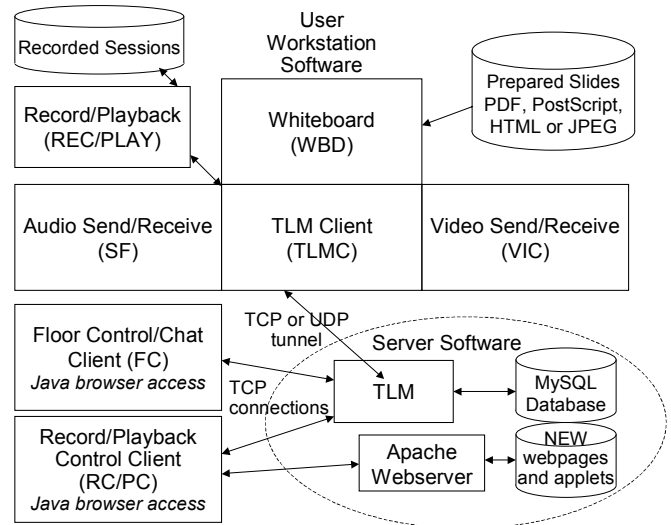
Recorded Sessions

User Workstation Software

Prepared Slides PDF, PostScript, HTML or JPEG

Record/Playback (REC/PLAY)

Whiteboard (WBD)

Audio Send/Receive (SF)

TLM Client (TLMC)

Video Send/Receive (VIC)

TCP or UDP tunnel

Floor Control/Chat Client (FC)
*Java browser access*

Server Software

TCP connections

TLM

MySQL Database

Record/Playback Control Client (RC/PC)
*Java browser access*

Apache Webserver

NEW webpages and applets